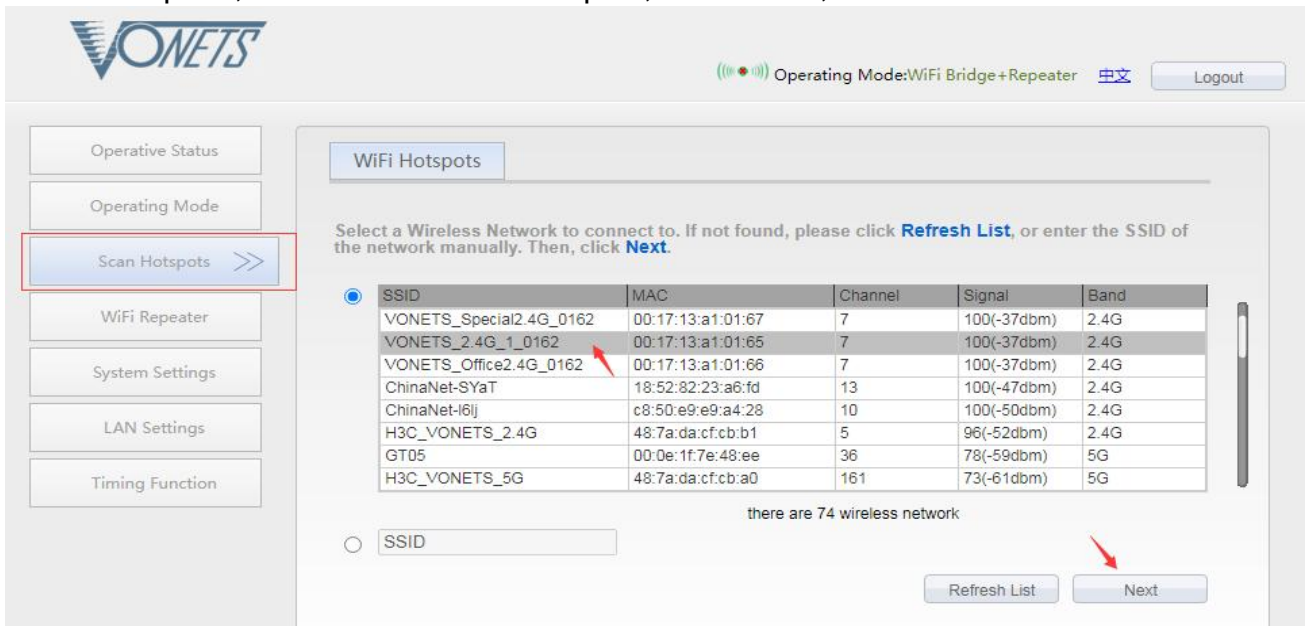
VONETS

Operating Mode:WiFi Bridge+Repeater 中文 Logout

Operative Status
Operating Mode
Scan Hotspots >>
WiFi Repeater
System Settings
LAN Settings
Timing Function

WiFi Hotspots

Select a Wireless Network to connect to. If not found, please click Refresh List, or enter the SSID of the network manually. Then, click Next.

| SSID | MAC | Channel | Signal | Band |
|---|---|---|---|---|
| VONETS_Special2.4G_0162 | 00:17:13:a1:01:67 | 7 | 100(-37dbm) | 2.4G |
| VONETS_2.4G_1_0162 | 00:17:13:a1:01:65 | 7 | 100(-37dbm) | 2.4G |
| VONETS_Office2.4G_0162 | 00:17:13:a1:01:66 | 7 | 100(-37dbm) | 2.4G |
| ChinaNet-SYaT | 18:52:82:23:a6:fd | 13 | 100(-47dbm) | 2.4G |
| ChinaNet-l6lj | c8:50:e9:e9:a4:28 | 10 | 100(-50dbm) | 2.4G |
| H3C_VONETS_2.4G | 48:7a:da:cf:cb:b1 | 5 | 96(-52dbm) | 2.4G |
| GT05 | 00:0e:1f:7e:48:ee | 36 | 78(-59dbm) | 5G |
| H3C_VONETS_5G | 48:7a:da:cf:cb:a0 | 161 | 73(-61dbm) | 5G |

there are 74 wireless network

SSID

Refresh List Next